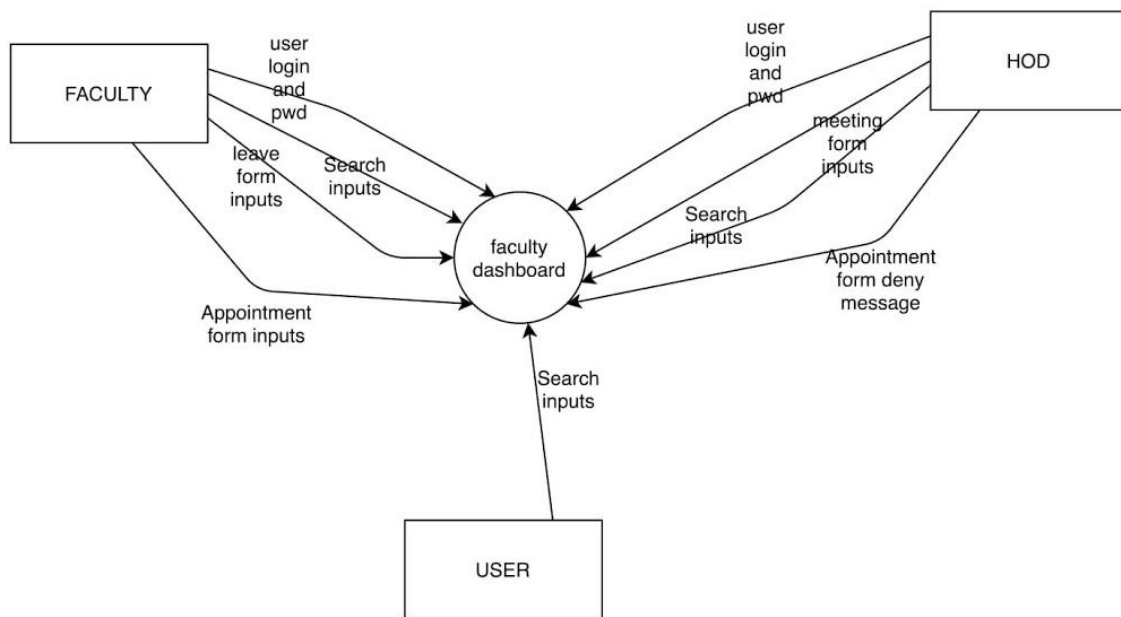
FACULTY

user login and pwd

leave form inputs

Search inputs

Appointment form inputs

user login and pwd

HOD

meeting form inputs

Search inputs

Appointment form deny message

faculty dashboard

Search inputs

USER